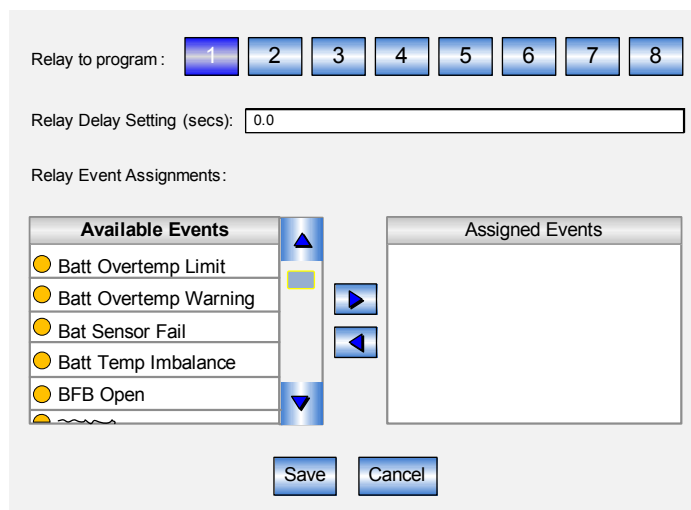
Relay to program: 1 2 3 4 5 6 7 8

Relay Delay Setting (secs): 0.0

Relay Event Assignments:

| Available Events |
|---|
| Batt Overtemp Limit |
| Batt Overtemp Warning |
| Bat Sensor Fail |
| Batt Temp Imbalance |
| BFB Open |
| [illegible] |

| Assigned Events |
|---|

Save Cancel